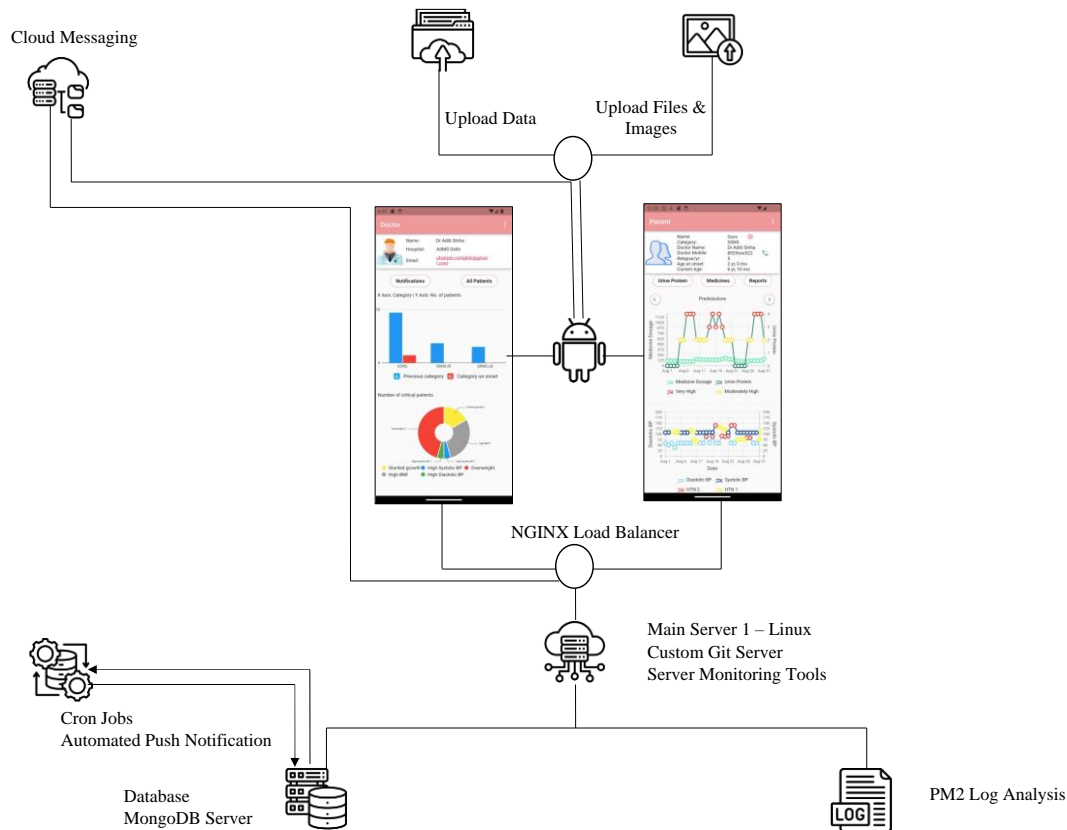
Cloud Messaging

Upload Data

Upload Files & Images

Doctor

Name: Dr Aditi Sinha
Hospital: AIIMS Delhi
Email:

Notifications

All Patients

X Axis: Category | Y Axis: No. of patients

Previous category

Category on onset

Number of critical patients

Stunted growth

High Systolic BP

Overweight

High BMI

High Diastolic BP

Patient

Name:
Category:
Doctor Name: Dr Aditi Sinha
Doctor Mobile:
Relapse/yr:
Age at onset:
Current Age:

Urine Protein

Medicines

Reports

Predictions

Medicine Dosage

Urine Protein

Very High

Moderately High

Date

Diastolic BP

Systolic BP

HTN 2

HTN 1

NGINX Load Balancer

Main Server 1 – Linux
Custom Git Server
Server Monitoring Tools

Cron Jobs
Automated Push Notification

Database
MongoDB Server

LOG

PM2 Log Analysis